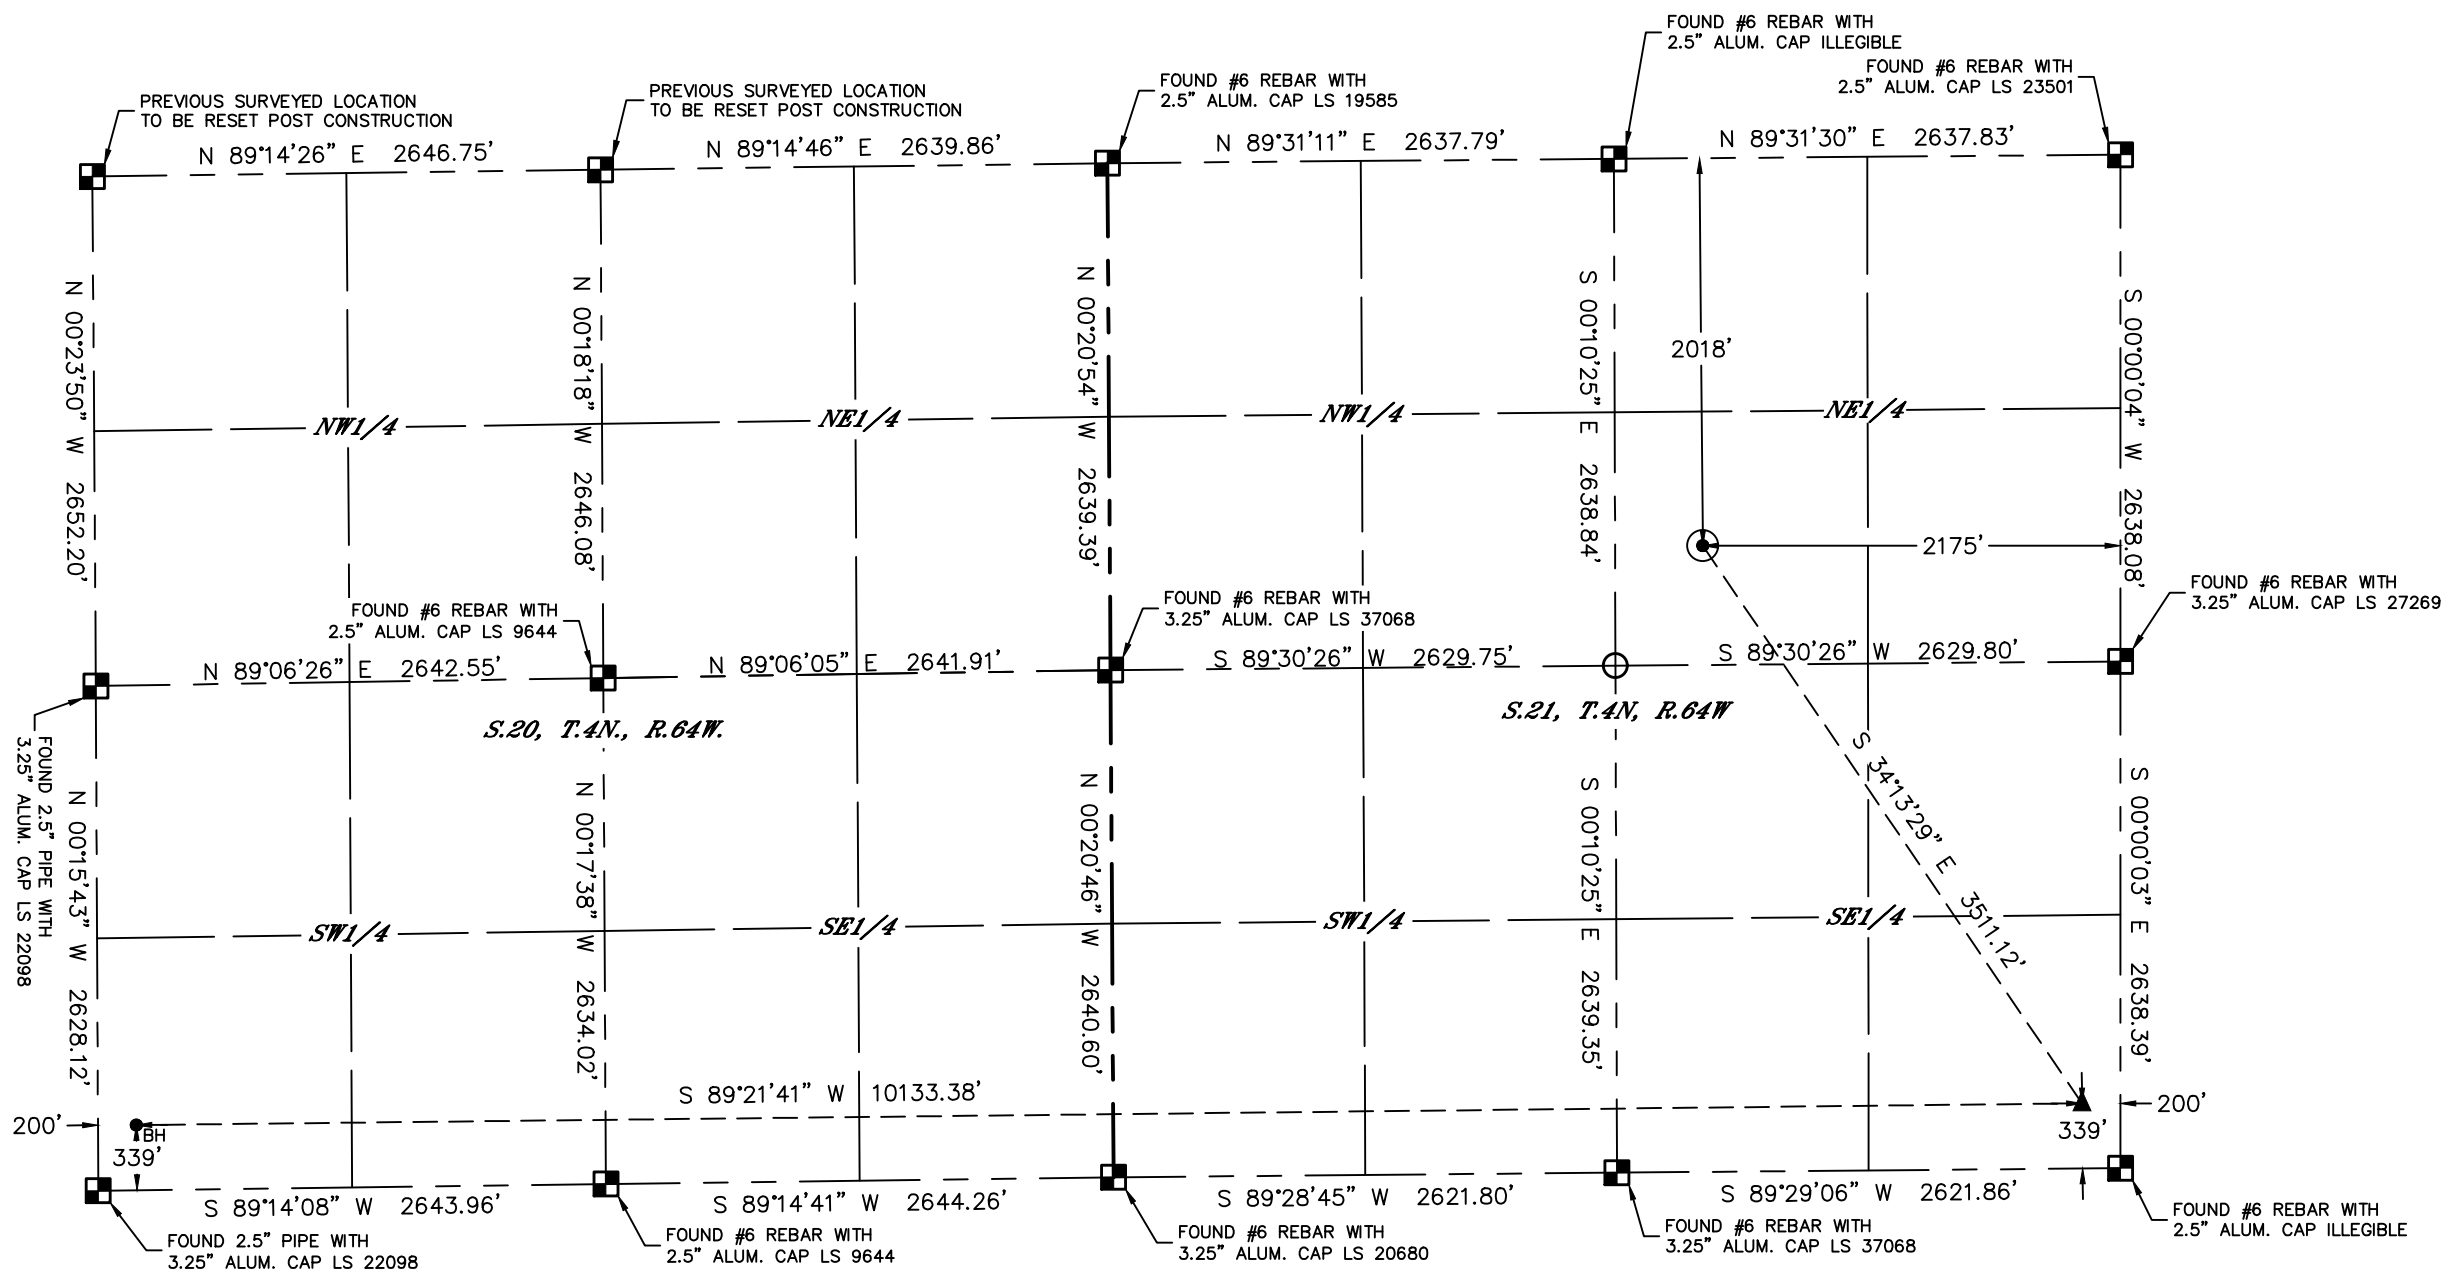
FOUND #6 REBAR WITH
2.5" ALUM. CAP ILLEGIBLE

FOUND #6 REBAR WITH
2.5" ALUM. CAP LS 23501

PREVIOUS SURVEYED LOCATION
TO BE RESET POST CONSTRUCTION

PREVIOUS SURVEYED LOCATION
TO BE RESET POST CONSTRUCTION

FOUND #6 REBAR WITH
2.5" ALUM. CAP LS 19585

N 89°14'26" E 2646.75'
N 89°14'46" E 2639.86'
N 89°31'11" E 2637.79'
N 89°31'30" E 2637.83'

N 00°23'50" W 2652.20'
N 00°18'18" W 2646.08'
N 00°20'54" W 2639.39'
S 00°10'25" E 2638.84'
2018'
S 00°00'04" W 2638.08'

NW1/4
NE1/4
NW1/4
NE1/4

2175'

FOUND #6 REBAR WITH
3.25" ALUM. CAP LS 27269

FOUND #6 REBAR WITH
2.5" ALUM. CAP LS 9644

FOUND #6 REBAR WITH
3.25" ALUM. CAP LS 37068

N 89°06'26" E 2642.55'
N 89°06'05" E 2641.91'
S 89°30'26" W 2629.75'
S 89°30'26" W 2629.80'

FOUND 2.5" PIPE WITH
3.25" ALUM. CAP LS 22098

S.20, T.4N., R.64W.
S.21, T.4N, R.64W

N 00°15'43" W 2628.12'
N 00°17'38" W 2634.02'
N 00°20'46" W 2640.60'
S 00°10'25" E 2639.35'
S 34°13'29" E 3511.12'
S 00°00'03" E 2638.39'

SW1/4
SE1/4
SW1/4
SE1/4

S 89°21'41" W 10133.38'

200'
BH
339'
200'
339'

S 89°14'08" W 2643.96'
S 89°14'41" W 2644.26'
S 89°28'45" W 2621.80'
S 89°29'06" W 2621.86'

FOUND 2.5" PIPE WITH
3.25" ALUM. CAP LS 22098

FOUND #6 REBAR WITH
2.5" ALUM. CAP LS 9644

FOUND #6 REBAR WITH
3.25" ALUM. CAP LS 20680

FOUND #6 REBAR WITH
3.25" ALUM. CAP LS 37068

FOUND #6 REBAR WITH
2.5" ALUM. CAP ILLEGIBLE